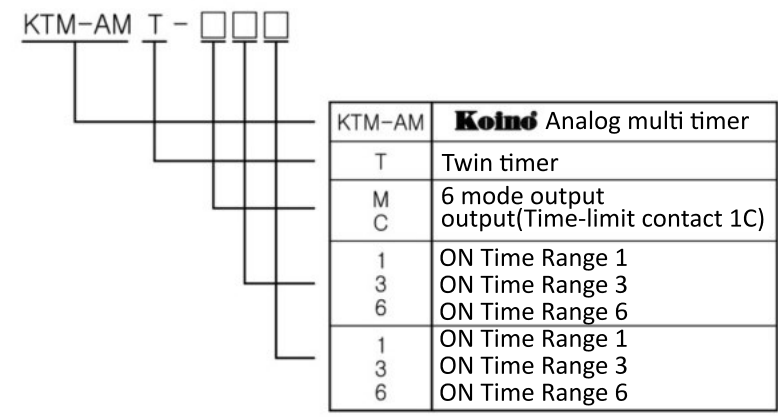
KTM-AM T - □□□

| KTM-AM | Koino Analog multi timer |
|---|---|
| T | Twin timer |
| M<br>C | 6 mode output<br>output(Time-limit contact 1C) |
| 1<br>3<br>6 | ON Time Range 1<br>ON Time Range 3<br>ON Time Range 6 |
| 1<br>3<br>6 | ON Time Range 1<br>ON Time Range 3<br>ON Time Range 6 |